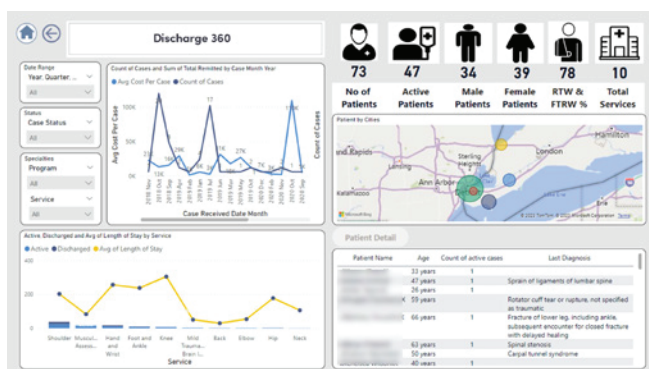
Discharge 360

73
No of Patients

47
Active Patients

34
Male Patients

39
Female Patients

78
RTW & FTRW %

10
Total Services

Date Range
Year, Quarter...
All

Status
Case Status
All

Specialties
Program
All
Service
All

Count of Cases and Sum of Total Remitted by Case Month Year
Avg Cost Per Case
Count of Cases

Avg Cost Per Case
Count of Cases
17
Case Received Date Month

Patient by Cities
Rapids
Sterling Heights
London
Ann Arbor
© 2022 TomTom © 2022 Microsoft Corporation Terms

Active, Discharged and Avg of Length of Stay by Service
Active
Discharged
Avg of Length of Stay

Shoulder
Musculo... Assess...
Hand and Wrist
Foot and Ankle
Knee
Mild Trauma... Brain I...
Back
Elbow
Hip
Neck
Service

Patient Detail

| Patient Name | Age | Count of active cases | Last Diagnosis |
|---|---|---|---|
| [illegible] | 33 years | 1 | |
| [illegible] | 47 years | 1 | Sprain of ligaments of lumbar spine |
| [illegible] | 26 years | 1 | |
| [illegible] | 59 years | | Rotator cuff tear or rupture, not specified as traumatic |
| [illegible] | 66 years | 1 | Fracture of lower leg, including ankle, subsequent encounter for closed fracture with delayed healing |
| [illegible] | 63 years | 1 | Spinal stenosis |
| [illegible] | 50 years | | Carpal tunnel syndrome |
| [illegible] | 40 years | 1 | |